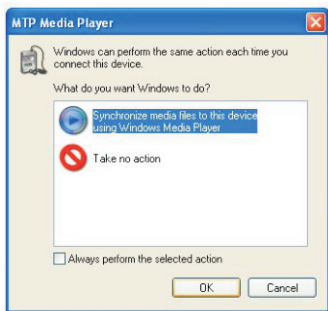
MTP Media Player

Windows can perform the same action each time you connect this device.

What do you want Windows to do?

Synchronize media files to this device using Windows Media Player

Take no action

Always perform the selected action

OK

Cancel